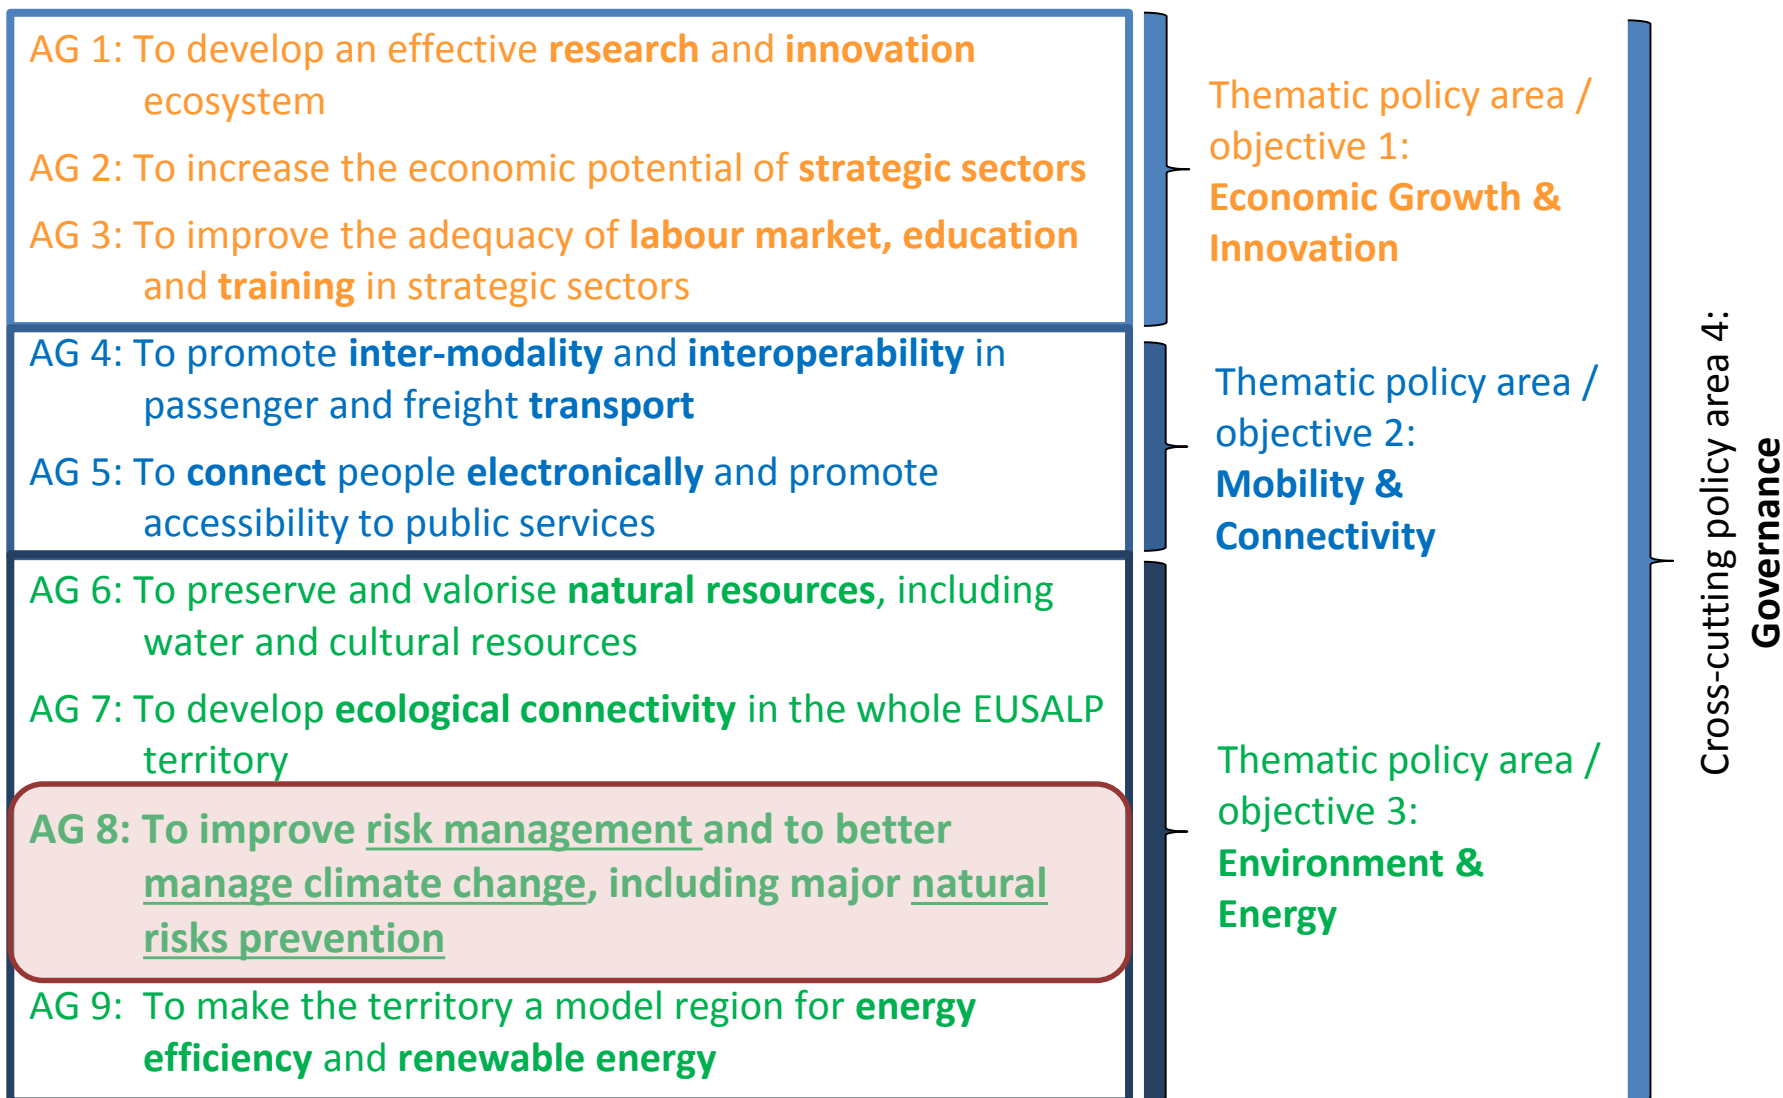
AG 1: To develop an effective research and innovation ecosystem

AG 2: To increase the economic potential of strategic sectors

AG 3: To improve the adequacy of labour market, education and training in strategic sectors

AG 4: To promote inter-modality and interoperability in passenger and freight transport

AG 5: To connect people electronically and promote accessibility to public services

AG 6: To preserve and valorise natural resources, including water and cultural resources

AG 7: To develop ecological connectivity in the whole EUSALP territory

AG 8: To improve risk management and to better manage climate change, including major natural risks prevention

AG 9: To make the territory a model region for energy efficiency and renewable energy

Thematic policy area / objective 1: Economic Growth & Innovation

Thematic policy area / objective 2: Mobility & Connectivity

Thematic policy area / objective 3: Environment & Energy

Cross-cutting policy area 4: Governance